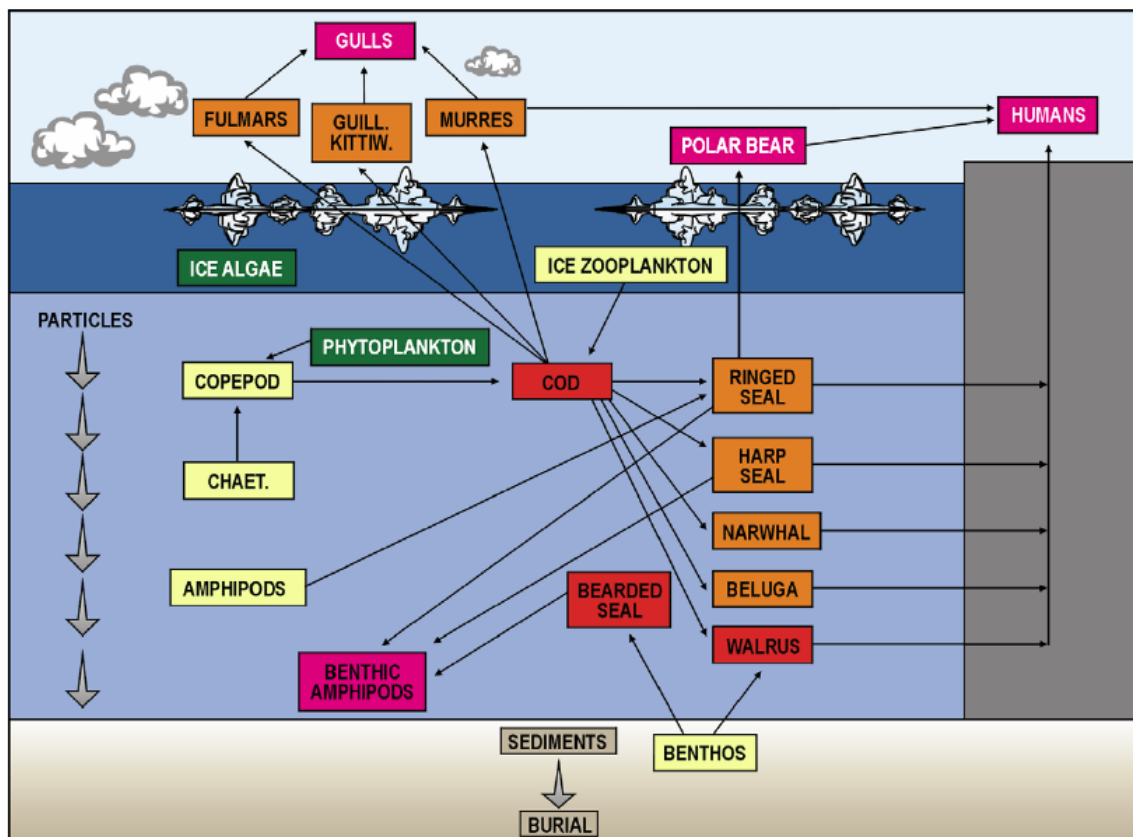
GULLS

FULMARS

GUILL. KITTIW.

MURRES

HUMANS

POLAR BEAR

ICE ALGAE

ICE ZOOPLANKTON

PARTICLES

PHYTOPLANKTON

COPEPOD

COD

RINGED SEAL

CHAET.

HARP SEAL

NARWHAL

AMPHIPODS

BEARDED SEAL

BELUGA

WALRUS

BENTHIC AMPHIPODS

SEDIMENTS

BENTHOS

BURIAL